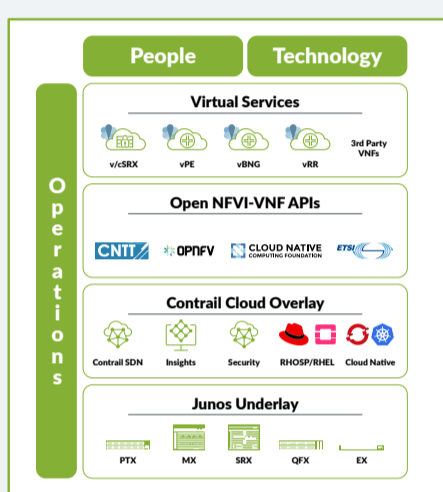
People

Technology

Operations

Virtual Services

v/cSRX

vPE

vBNG

vRR

3rd Party VNFs

Open NFVI-VNF APIs

CNTT

OPNFV

CLOUD NATIVE COMPUTING FOUNDATION

ETSI

Contrail Cloud Overlay

Contrail SDN

Insights

Security

RHOSP/RHEL

Cloud Native

Junos Underlay

PTX

MX

SRX

QFX

EX